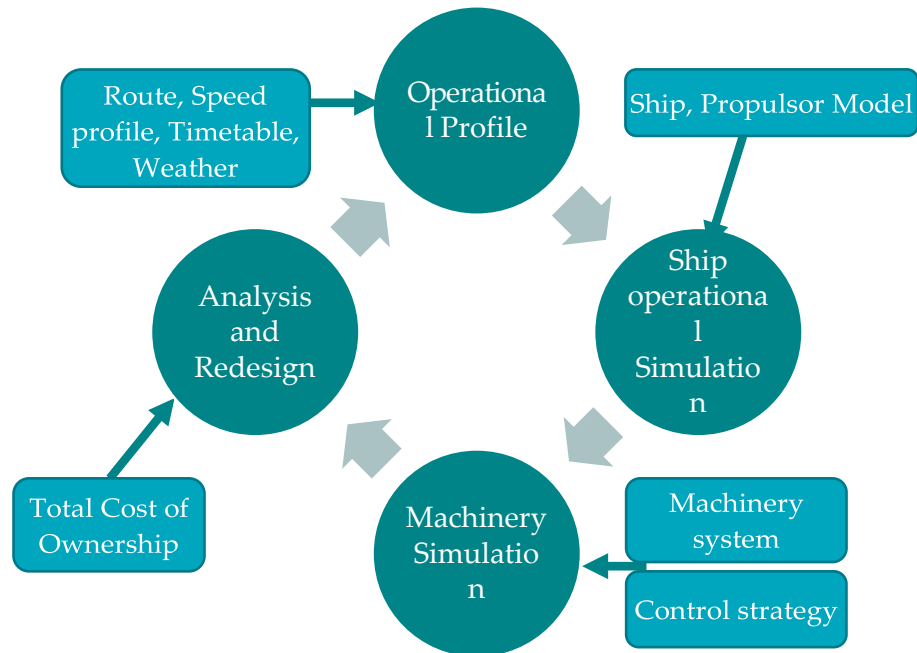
Route, Speed profile, Timetable, Weather

Operationa l Profile

Ship, Propulsor Model

Ship operationa l Simulatio n

Analysis and Redesign

Total Cost of Ownership

Machinery Simulatio n

Machinery system

Control strategy